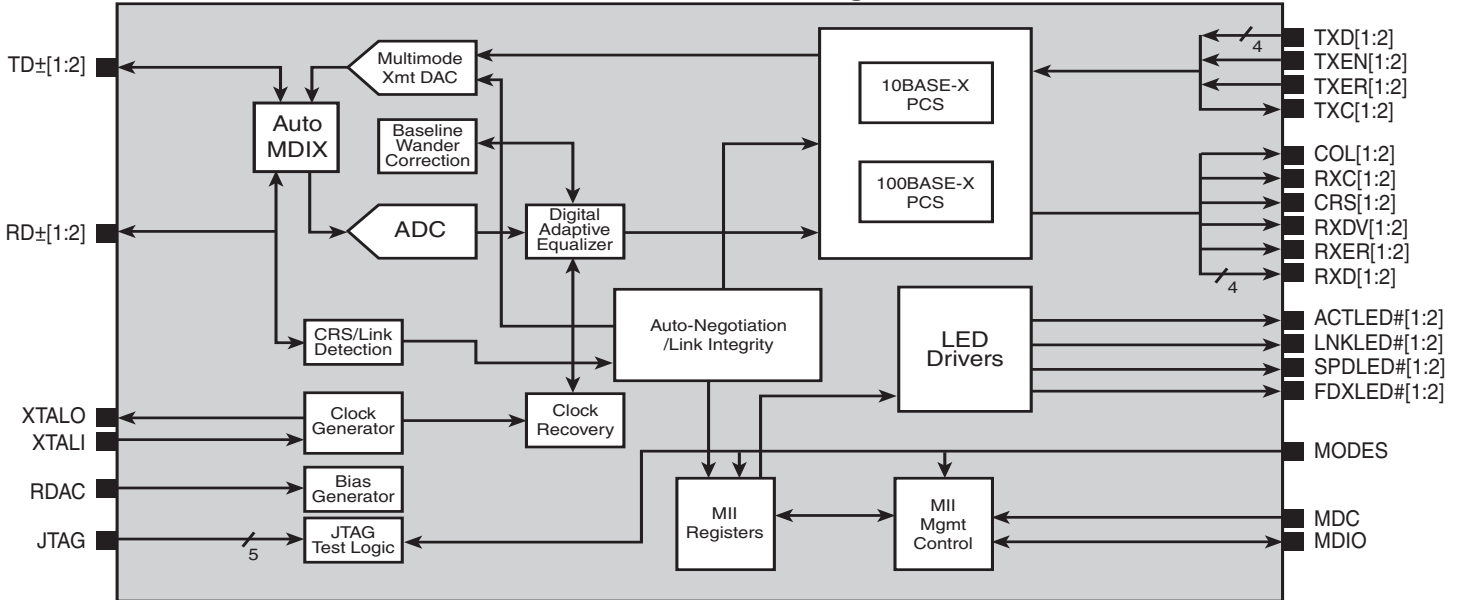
TD±[1:2]

RD±[1:2]

XTALO

XTALI

RDAC

JTAG

Multimode Xmt DAC

Auto MDIX

Baseline Wander Correction

ADC

Digital Adaptive Equalizer

CRS/Link Detection

Auto-Negotiation /Link Integrity

Clock Generator

Clock Recovery

Bias Generator

JTAG Test Logic

5

10BASE-X PCS

100BASE-X PCS

LED Drivers

MII Registers

MII Mgmt Control

4

TXD[1:2]

TXEN[1:2]

TXER[1:2]

TXC[1:2]

COL[1:2]

RXC[1:2]

CRS[1:2]

RXDV[1:2]

RXER[1:2]

RXD[1:2]

4

ACTLED#[1:2]

LNKLED#[1:2]

SPDLED#[1:2]

FDXLED#[1:2]

MODES

MDC

MDIO